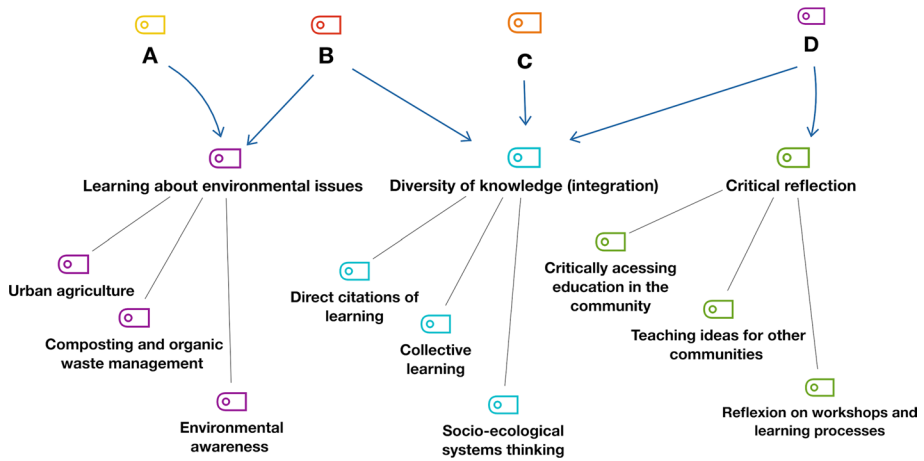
A

B

C

D

Learning about environmental issues

Diversity of knowledge (integration)

Critical reflection

Urban agriculture

Composting and organic waste management

Environmental awareness

Direct citations of learning

Collective learning

Socio-ecological systems thinking

Critically acessing education in the community

Teaching ideas for other communities

Reflexion on workshops and learning processes